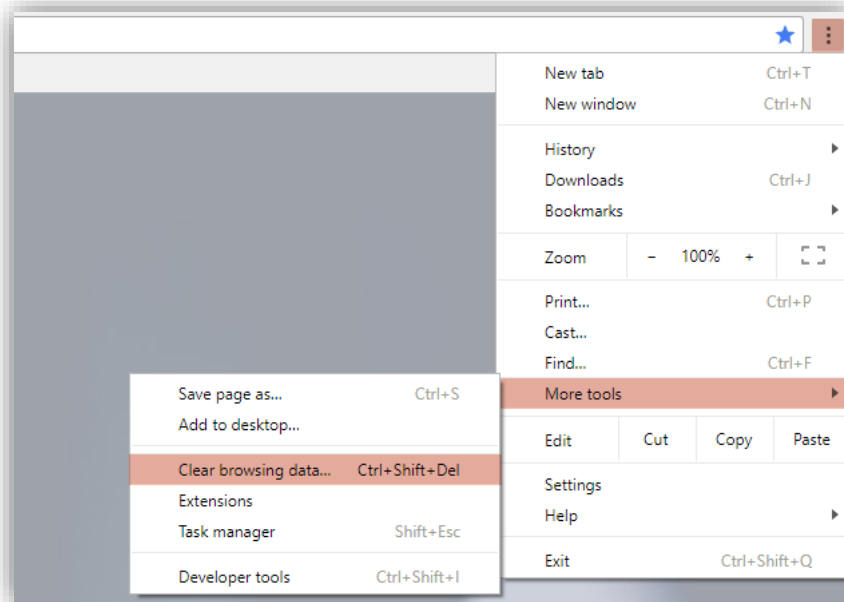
New tab Ctrl+T
New window Ctrl+N

History
Downloads Ctrl+J
Bookmarks

Zoom − 100% +

Print... Ctrl+P
Cast...
Find... Ctrl+F
More tools

Edit Cut Copy Paste

Settings
Help

Exit Ctrl+Shift+Q

Save page as... Ctrl+S
Add to desktop...

Clear browsing data... Ctrl+Shift+Del
Extensions
Task manager Shift+Esc

Developer tools Ctrl+Shift+I